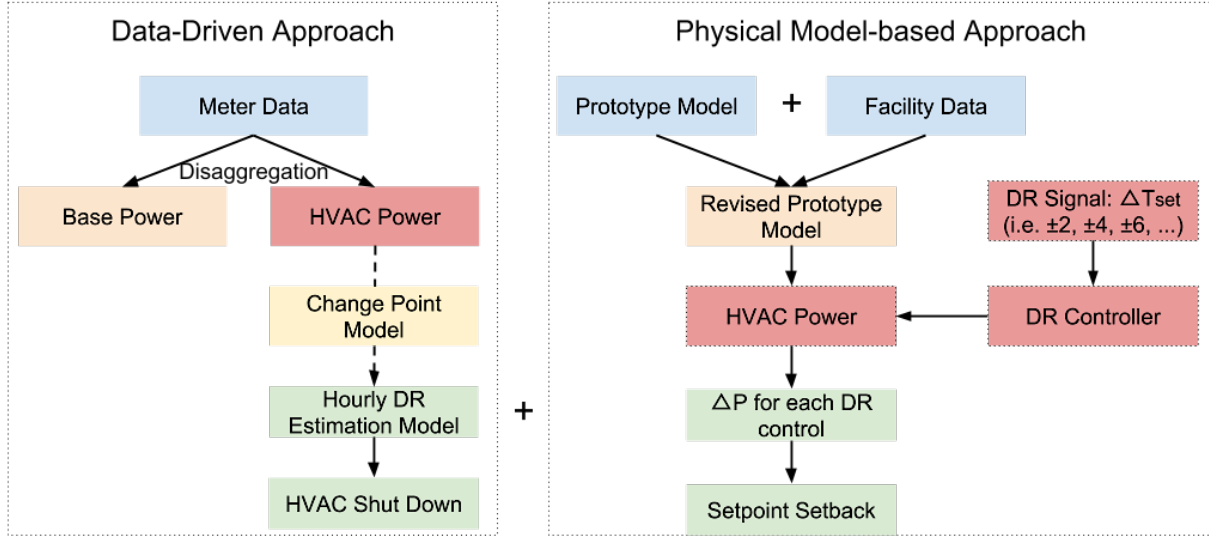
Data-Driven Approach

Meter Data

Disaggregation

Base Power

HVAC Power

Change Point Model

Hourly DR Estimation Model

HVAC Shut Down

+

Physical Model-based Approach

Prototype Model

+

Facility Data

Revised Prototype Model

DR Signal: $\triangle T_{set}$ (i.e. ±2, ±4, ±6, ...)

HVAC Power

DR Controller

$\triangle P$ for each DR control

Setpoint Setback